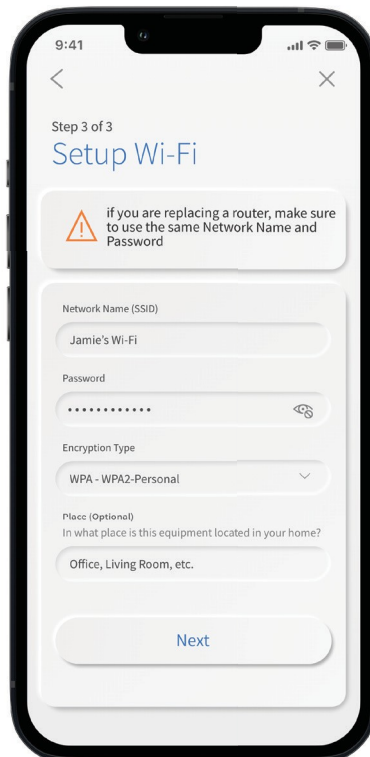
9:41

<

×

Step 3 of 3

Setup Wi-Fi

if you are replacing a router, make sure to use the same Network Name and Password

Network Name (SSID)

Jamie's Wi-Fi

Password

•••••••••••••

Encryption Type

WPA - WPA2-Personal

Place (Optional)

In what place is this equipment located in your home?

Office, Living Room, etc.

Next